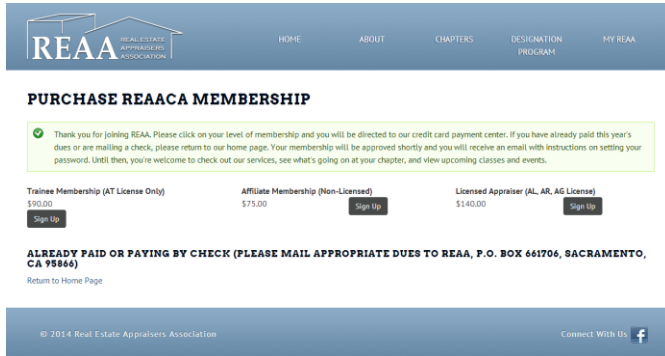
REAA REAL ESTATE APPRAISERS ASSOCIATION

HOME ABOUT CHAPTERS DESIGNATION PROGRAM MY REAA

PURCHASE REAACA MEMBERSHIP

Thank you for joining REAA. Please click on your level of membership and you will be directed to our credit card payment center. If you have already paid this year's dues or are mailing a check, please return to our home page. Your membership will be approved shortly and you will receive an email with instructions on setting your password. Until then, you're welcome to check out our services, see what's going on at your chapter, and view upcoming classes and events.

Trainee Membership (AT License Only)
$90.00
Sign Up

Affiliate Membership (Non-Licensed)
$75.00
Sign Up

Licensed Appraiser (AL, AR, AG License)
$140.00
Sign Up

ALREADY PAID OR PAYING BY CHECK (PLEASE MAIL APPROPRIATE DUES TO REAA, P.O. BOX 661706, SACRAMENTO, CA 95866)

Return to Home Page

© 2014 Real Estate Appraisers Association

Connect With Us f